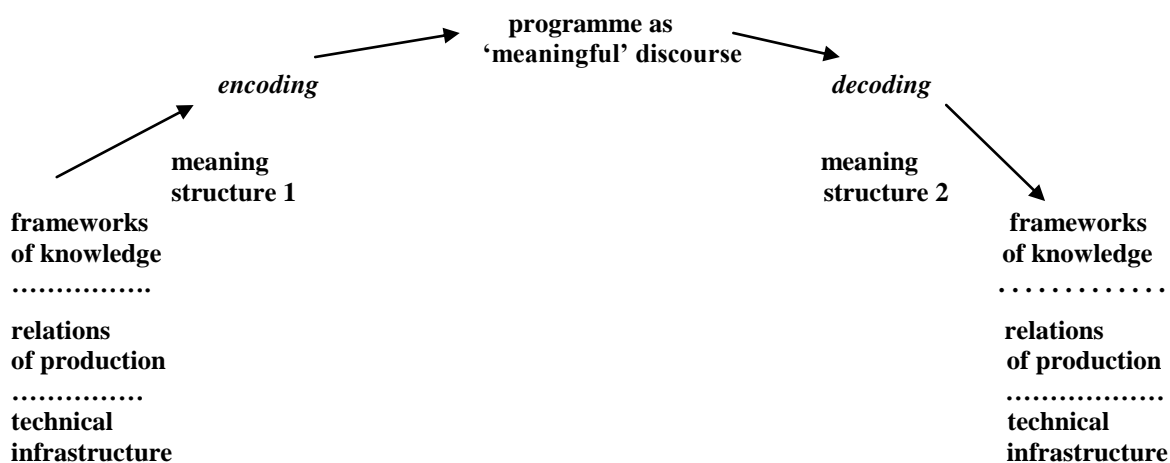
programme as
'meaningful' discourse

*encoding*

*decoding*

meaning
structure 1

meaning
structure 2

frameworks
of knowledge
…………….
relations
of production
……………
technical
infrastructure

frameworks
of knowledge
. . . . . . . . . . . . .
relations
of production
………………
technical
infrastructure